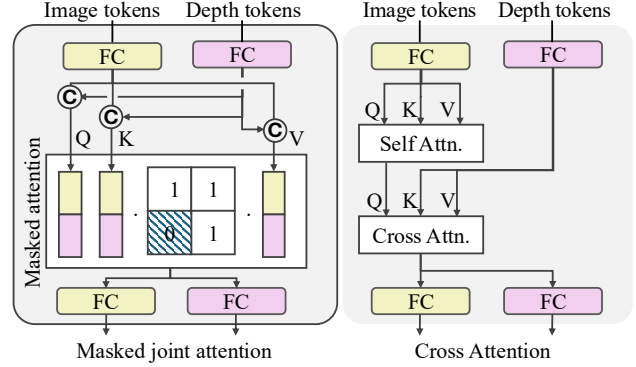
Image tokens Depth tokens

FC FC

C C C

Q K V

Masked attention

1 1
0 1

FC FC

Masked joint attention

Image tokens Depth tokens

FC FC

Q K V

Self Attn.

Q K V

Cross Attn.

FC FC

Cross Attention